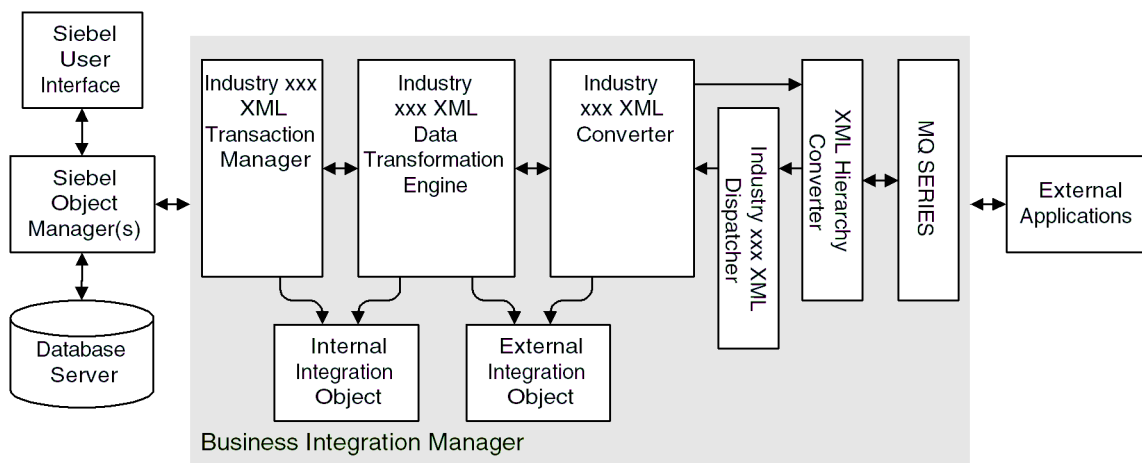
Siebel User Interface

Siebel Object Manager(s)

Database Server

Industry xxx XML Transaction Manager

Industry xxx XML Data Transformation Engine

Industry xxx XML Converter

Industry xxx XML Dispatcher

XML Hierarchy Converter

MQ SERIES

External Applications

Internal Integration Object

External Integration Object

Business Integration Manager